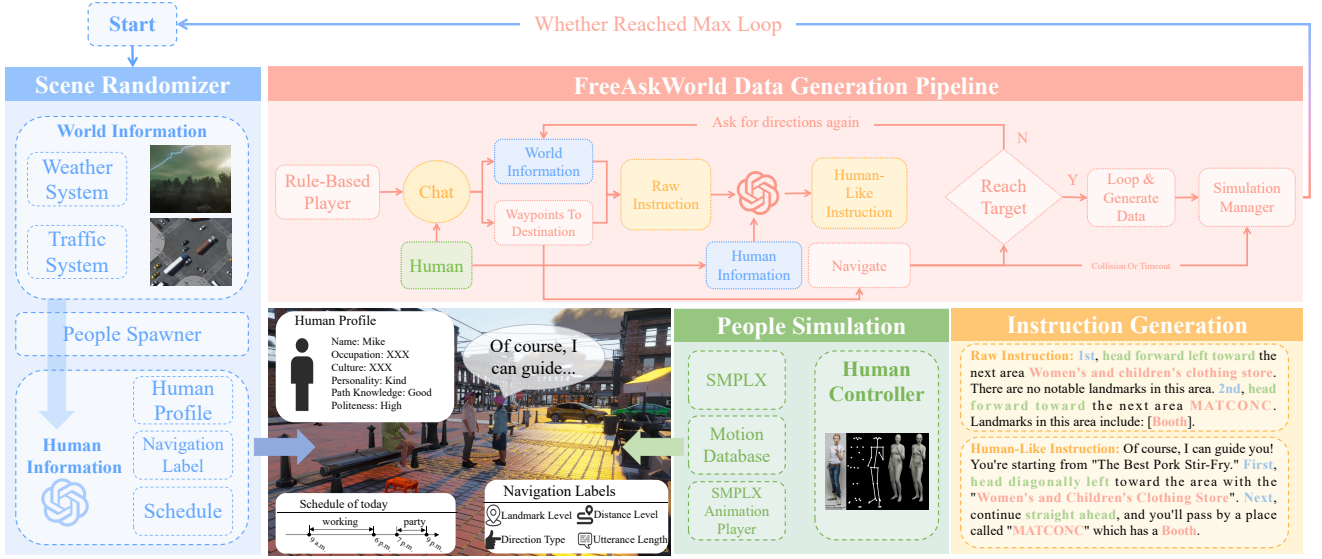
Start

Whether Reached Max Loop

Scene Randomizer

World Information

Weather System

Traffic System

People Spawner

Human Information

Human Profile

Navigation Label

Schedule

FreeAskWorld Data Generation Pipeline

Ask for directions again

Rule-Based Player

Chat

World Information

Waypoints To Destination

Raw Instruction

Human-Like Instruction

N

Reach Target

Y

Loop & Generate Data

Simulation Manager

Human

Human Information

Navigate

Collision Or Timeout

Human Profile

Name: Mike
Occupation: XXX
Culture: XXX
Personality: Kind
Path Knowledge: Good
Politeness: High

Of course, I can guide...

Schedule of today

working

party

9 a.m.

6 p.m.

7 p.m.

9 p.m.

Navigation Labels

Landmark Level

Distance Level

Direction Type

Utterance Length

People Simulation

SMPLX

Motion Database

SMPLX Animation Player

Human Controller

Instruction Generation

Raw Instruction: 1st, head forward left toward the next area Women's and children's clothing store. There are no notable landmarks in this area. 2nd, head forward toward the next area MATCONC. Landmarks in this area include: [Booth].

Human-Like Instruction: Of course, I can guide you! You're starting from "The Best Pork Stir-Fry." First, head diagonally left toward the area with the "Women's and Children's Clothing Store". Next, continue straight ahead, and you'll pass by a place called "MATCONC" which has a Booth.